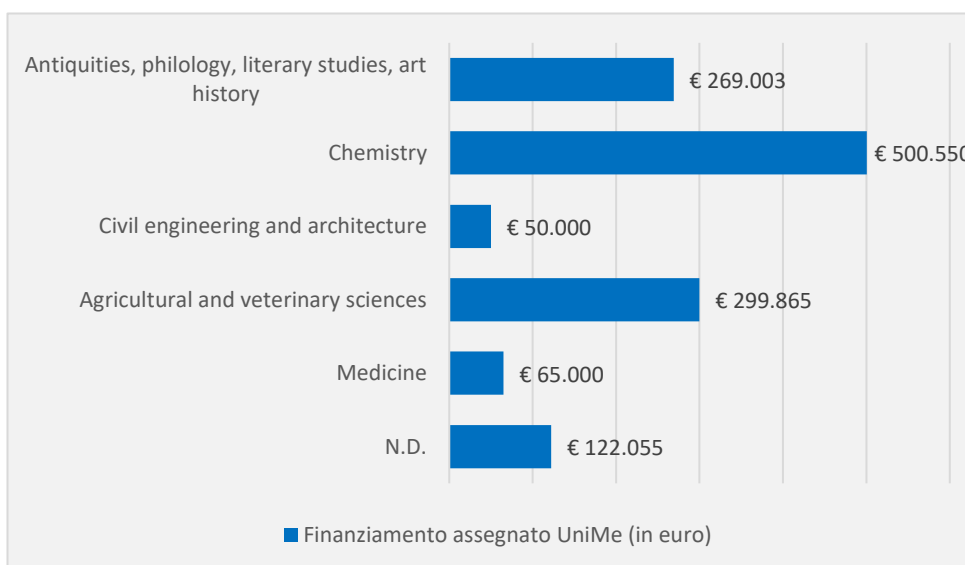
Antiquities, philology, literary studies, art history
€ 269.003

Chemistry
€ 500.550

Civil engineering and architecture
€ 50.000

Agricultural and veterinary sciences
€ 299.865

Medicine
€ 65.000

N.D.
€ 122.055

Finanziamento assegnato UniMe (in euro)